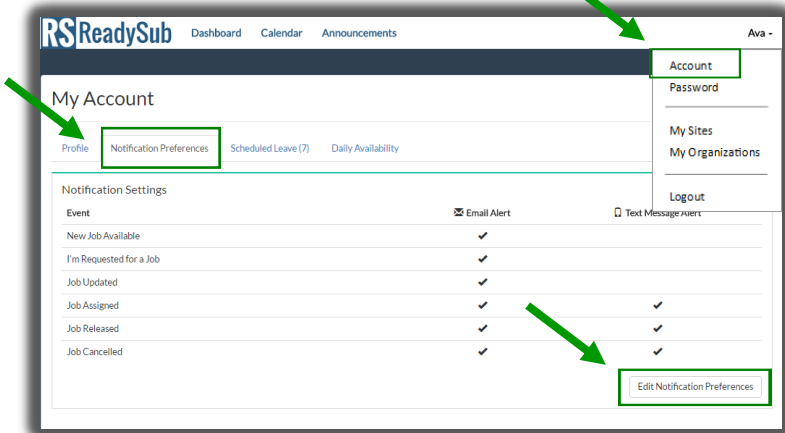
RS ReadySub Dashboard Calendar Announcements

Ava

Account
Password

My Sites
My Organizations

Logout

My Account

Profile Notification Preferences Scheduled Leave (7) Daily Availability

Notification Settings

| Event | Email Alert | Text Message Alert |
|---|---|---|
| New Job Available | ✔ | |
| I'm Requested for a Job | ✔ | |
| Job Updated | ✔ | |
| Job Assigned | ✔ | ✔ |
| Job Released | ✔ | ✔ |
| Job Cancelled | ✔ | ✔ |

Edit Notification Preferences